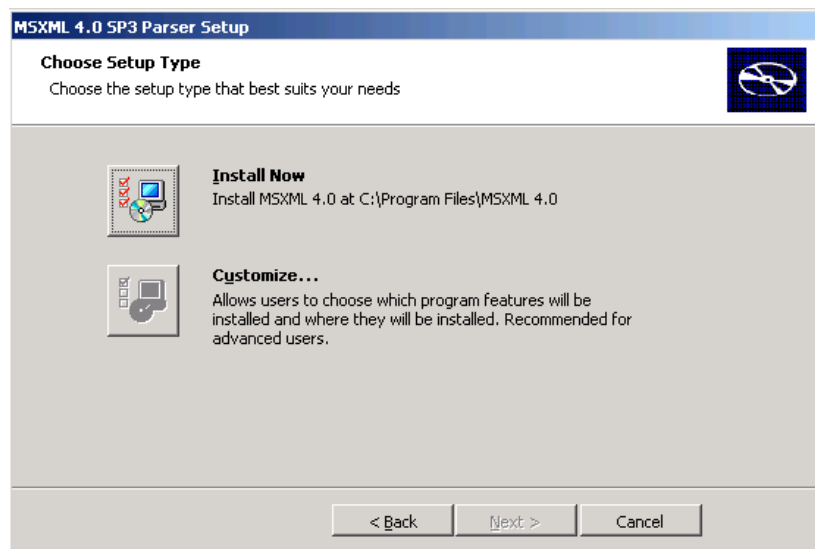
MSXML 4.0 SP3 Parser Setup

Choose Setup Type

Choose the setup type that best suits your needs

Install Now

Install MSXML 4.0 at C:\Program Files\MSXML 4.0

Customize...

Allows users to choose which program features will be installed and where they will be installed. Recommended for advanced users.

< Back

Next >

Cancel